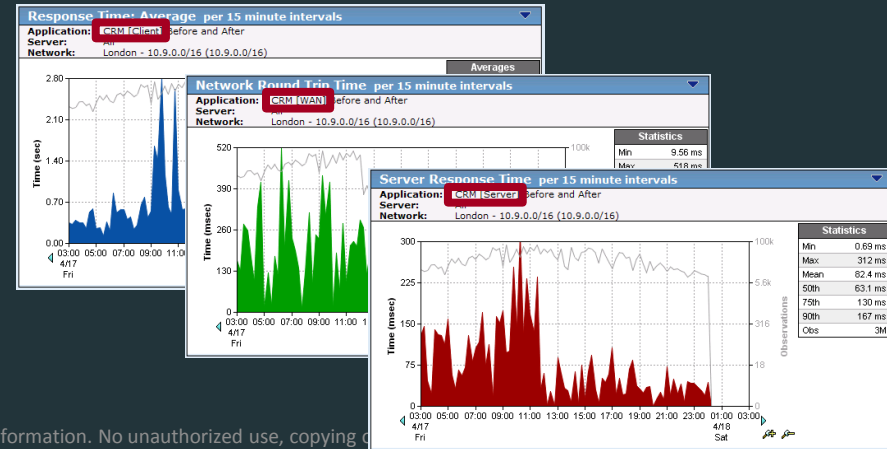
Response Time: Average per 15 minute intervals
Application: CRM [Client] Before and After
Server: All
Network: London - 10.9.0.0/16 (10.9.0.0/16)

Averages

2.80
2.10
1.40
0.70
0.00
Time (sec)
03:00 05:00 07:00 09:00 11:00
4/17
Fri

Network Round Trip Time per 15 minute intervals
Application: CRM [WAN] Before and After
Server: All
Network: London - 10.9.0.0/16 (10.9.0.0/16)

Statistics
Min 9.56 ms
Max 518 ms

520
390
260
130
0
Time (msec)
100k
03:00 05:00 07:00 09:00 11:00
4/17
Fri

Server Response Time per 15 minute intervals
Application: CRM [Server] Before and After
Server: All
Network: London - 10.9.0.0/16 (10.9.0.0/16)

| Statistics | |
|---|---|
| Min | 0.69 ms |
| Max | 312 ms |
| Mean | 82.4 ms |
| 50th | 63.1 ms |
| 75th | 130 ms |
| 90th | 167 ms |
| Obs | 3M |

300
225
150
75
0
Time (msec)
100k
5.6k
316
18
0
Observations
03:00 05:00 07:00 09:00 11:00 13:00 15:00 17:00 19:00 21:00 23:00 01:00 03:00
4/17 4/18
Fri Sat

formation. No unauthorized use, copying c